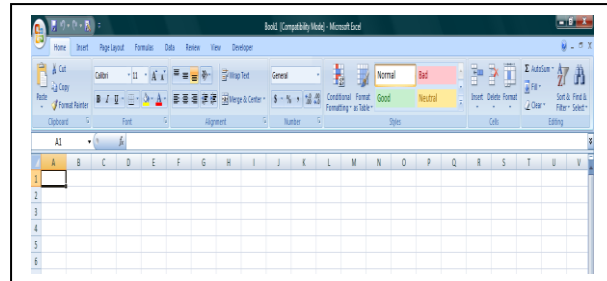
Book1 [Compatibility Mode] - Microsoft Excel

Home Insert Page Layout Formulas Data Review View Developer

Cut
Copy
Format Painter
Paste
Clipboard

Calibri 11
Font

Wrap Text
Merge & Center
Alignment

General
$ - % ,
Number

Conditional Formatting
Format as Table
Normal Bad
Good Neutral
Styles

Insert Delete Format
Cells

AutoSum
Fill
Clear
Sort & Filter
Find & Select
Editing

A1 $f_x$

A B C D E F G H I J K L M N O P Q R S T U V
1
2
3
4
5
6